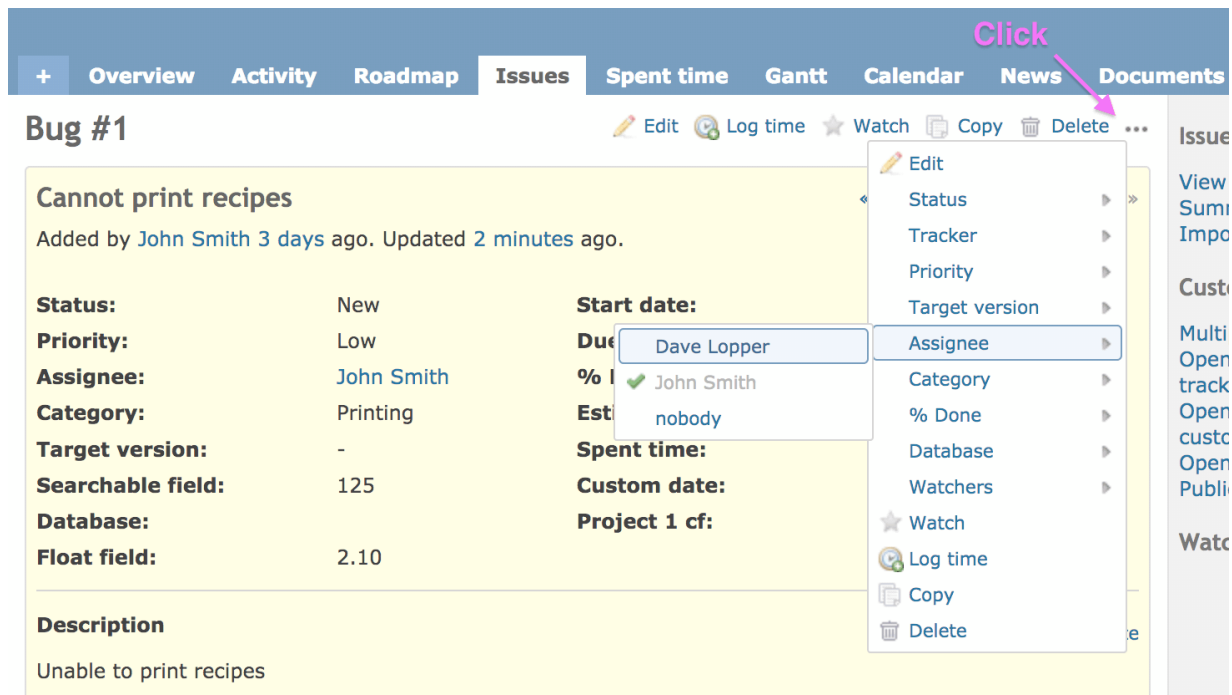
Click

+ Overview Activity Roadmap Issues Spent time Gantt Calendar News Documents

Bug #1

Edit Log time Watch Copy Delete ...

Cannot print recipes

Added by John Smith 3 days ago. Updated 2 minutes ago.

| | | | |
|---|---|---|---|
| Status: | New | Start date: | |
| Priority: | Low | Due | |
| Assignee: | John Smith | % | |
| Category: | Printing | Est | |
| Target version: | - | Spent time: | |
| Searchable field: | 125 | Custom date: | |
| Database: | | Project 1 cf: | |
| Float field: | 2.10 | | |

Description

Unable to print recipes

Edit
Status
Tracker
Priority
Target version
Assignee
Category
% Done
Database
Watchers
Watch
Log time
Copy
Delete

Dave Lopper
John Smith
nobody

Issue
View
Sum
Impo

Cust
Multi
Open
track
Open
custo
Open
Publi

Watc